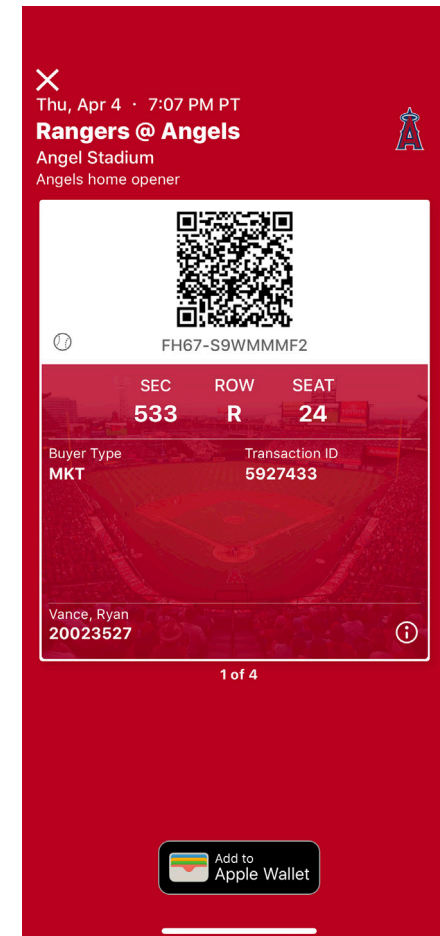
Thu, Apr 4 · 7:07 PM PT
Rangers @ Angels
Angel Stadium
Angels home opener

FH67-S9WMMMF2

| SEC | ROW | SEAT |
|---|---|---|
| 533 | R | 24 |

Buyer Type
MKT

Transaction ID
5927433

Vance, Ryan
20023527

1 of 4

Add to
Apple Wallet